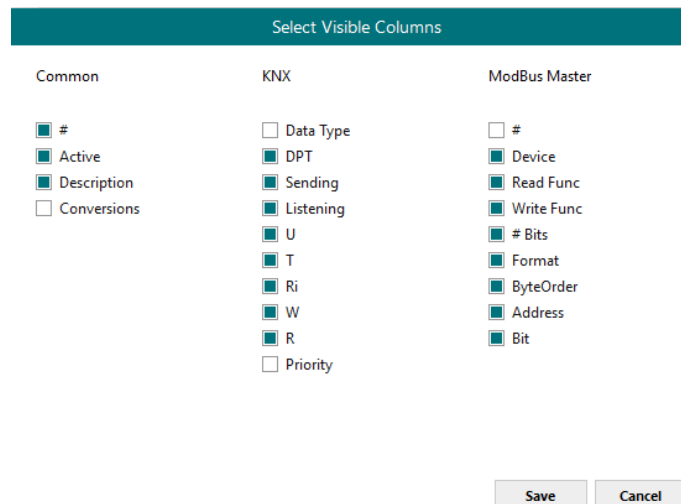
Select Visible Columns

Common

#
Active
Description
Conversions

KNX

Data Type
DPT
Sending
Listening
U
T
Ri
W
R
Priority

ModBus Master

#
Device
Read Func
Write Func
# Bits
Format
ByteOrder
Address
Bit

Save
Cancel